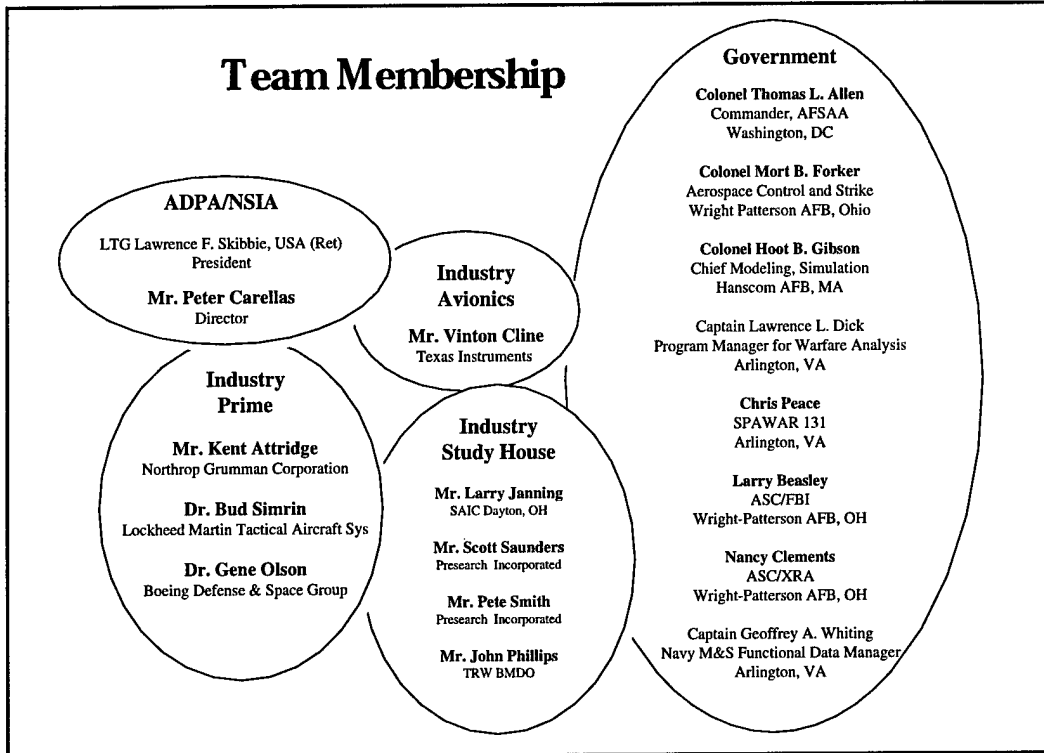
Team Membership

ADPA/NSIA

LTG Lawrence F. Skibbie, USA (Ret)
President

Mr. Peter Carellas
Director

Industry Avionics

Mr. Vinton Cline
Texas Instruments

Industry Prime

Mr. Kent Attridge
Northrop Grumman Corporation

Dr. Bud Simrin
Lockheed Martin Tactical Aircraft Sys

Dr. Gene Olson
Boeing Defense & Space Group

Industry Study House

Mr. Larry Janning
SAIC Dayton, OH

Mr. Scott Saunders
Presearch Incorporated

Mr. Pete Smith
Presearch Incorporated

Mr. John Phillips
TRW BMDO

Government

Colonel Thomas L. Allen
Commander, AFSAA
Washington, DC

Colonel Mort B. Forker
Aerospace Control and Strike
Wright Patterson AFB, Ohio

Colonel Hoot B. Gibson
Chief Modeling, Simulation
Hanscom AFB, MA

Captain Lawrence L. Dick
Program Manager for Warfare Analysis
Arlington, VA

Chris Peace
SPAWAR 131
Arlington, VA

Larry Beasley
ASC/FBI
Wright-Patterson AFB, OH

Nancy Clements
ASC/XRA
Wright-Patterson AFB, OH

Captain Geoffrey A. Whiting
Navy M&S Functional Data Manager
Arlington, VA